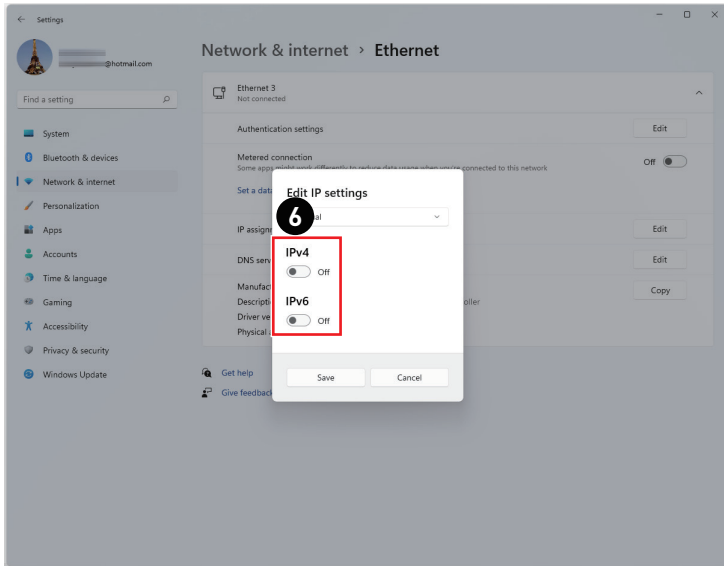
Settings

@hotmail.com

Find a setting

System
Bluetooth & devices
Network & internet
Personalization
Apps
Accounts
Time & language
Gaming
Accessibility
Privacy & security
Windows Update

Network & internet › Ethernet

Ethernet 3
Not connected

Authentication settings
Edit

Metered connection
Some apps might work differently to reduce data usage when you're connected to this network
Off

Set a data

IP assign
Edit

DNS serv
Edit

Manufact
Descripti
Driver ve
Physical
oller
Copy

Get help
Give feedback

Edit IP settings
6
al

IPv4
Off

IPv6
Off

Save
Cancel